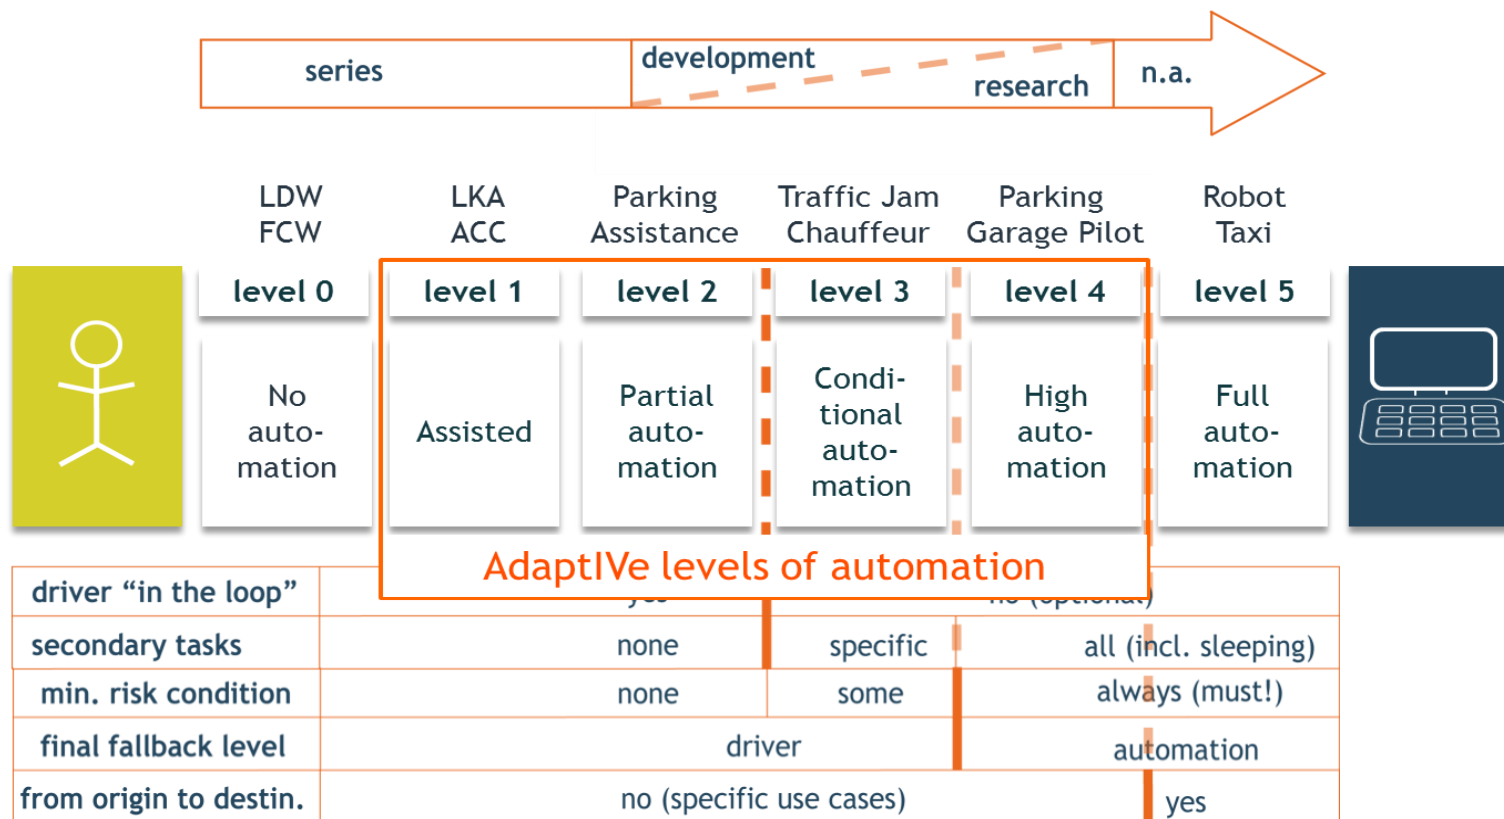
series

development

research

n.a.

| LDW FCW | LKA ACC | Parking Assistance | Traffic Jam Chauffeur | Parking Garage Pilot | Robot Taxi |
|---|---|---|---|---|---|
| level 0 | level 1 | level 2 | level 3 | level 4 | level 5 |
| No automation | Assisted | Partial automation | Conditional automation | High automation | Full automation |

AdaptIVe levels of automation

| driver “in the loop” | yes | | no (optional) | |
|---|---|---|---|---|
| secondary tasks | none | specific | all (incl. sleeping) | |
| min. risk condition | none | some | always (must!) | |
| final fallback level | driver | | automation | |
| from origin to destin. | no (specific use cases) | | | yes |